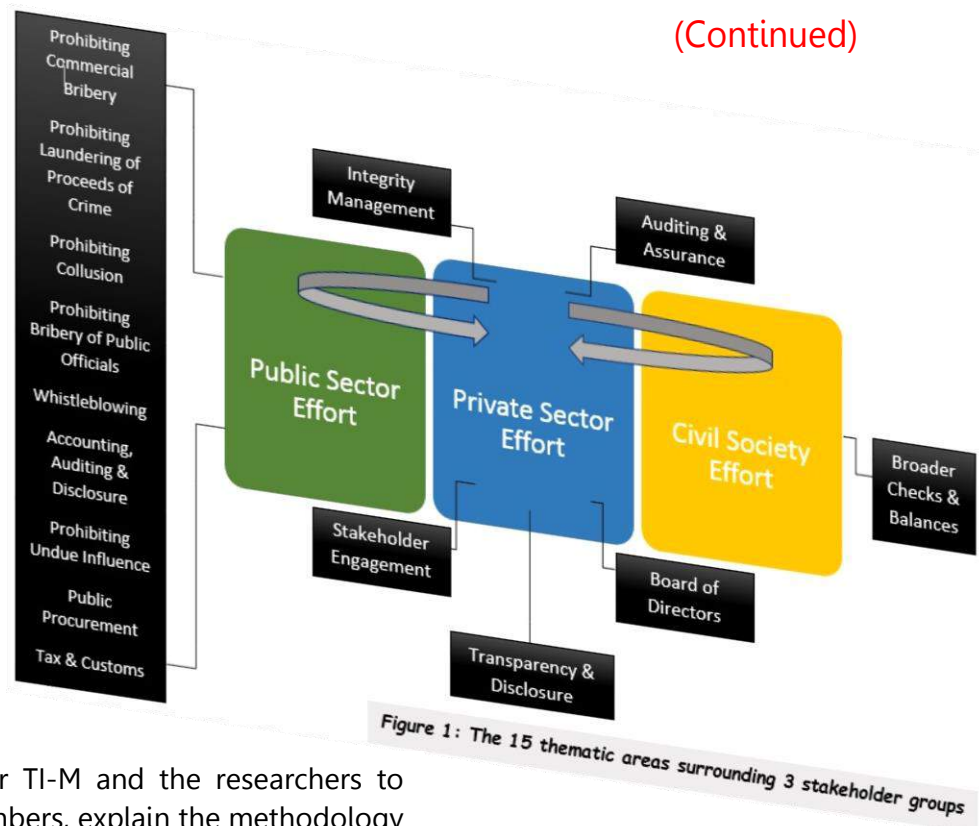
(Continued)

Prohibiting Commercial Bribery

Prohibiting Laundering of Proceeds of Crime

Prohibiting Collusion

Prohibiting Bribery of Public Officials

Whistleblowing

Accounting, Auditing & Disclosure

Prohibiting Undue Influence

Public Procurement

Tax & Customs

Integrity Management

Auditing & Assurance

Public Sector Effort

Private Sector Effort

Civil Society Effort

Broader Checks & Balances

Stakeholder Engagement

Board of Directors

Transparency & Disclosure

Figure 1: The 15 thematic areas surrounding 3 stakeholder groups

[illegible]r TI-M and the researchers to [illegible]nbers, explain the methodology